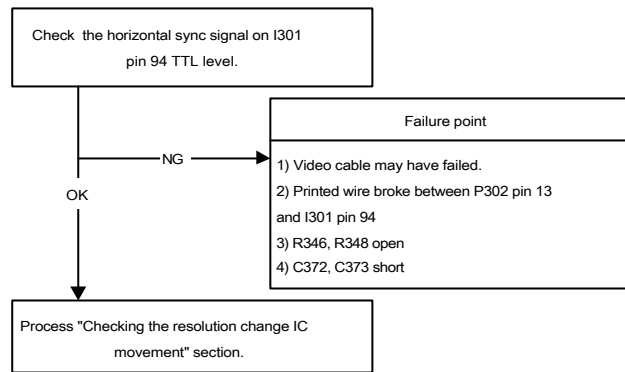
Check the horizontal sync signal on I301 pin 94 TTL level.

NG

OK

Failure point

1) Video cable may have failed.
2) Printed wire broke between P302 pin 13 and I301 pin 94
3) R346, R348 open
4) C372, C373 short

Process "Checking the resolution change IC movement" section.